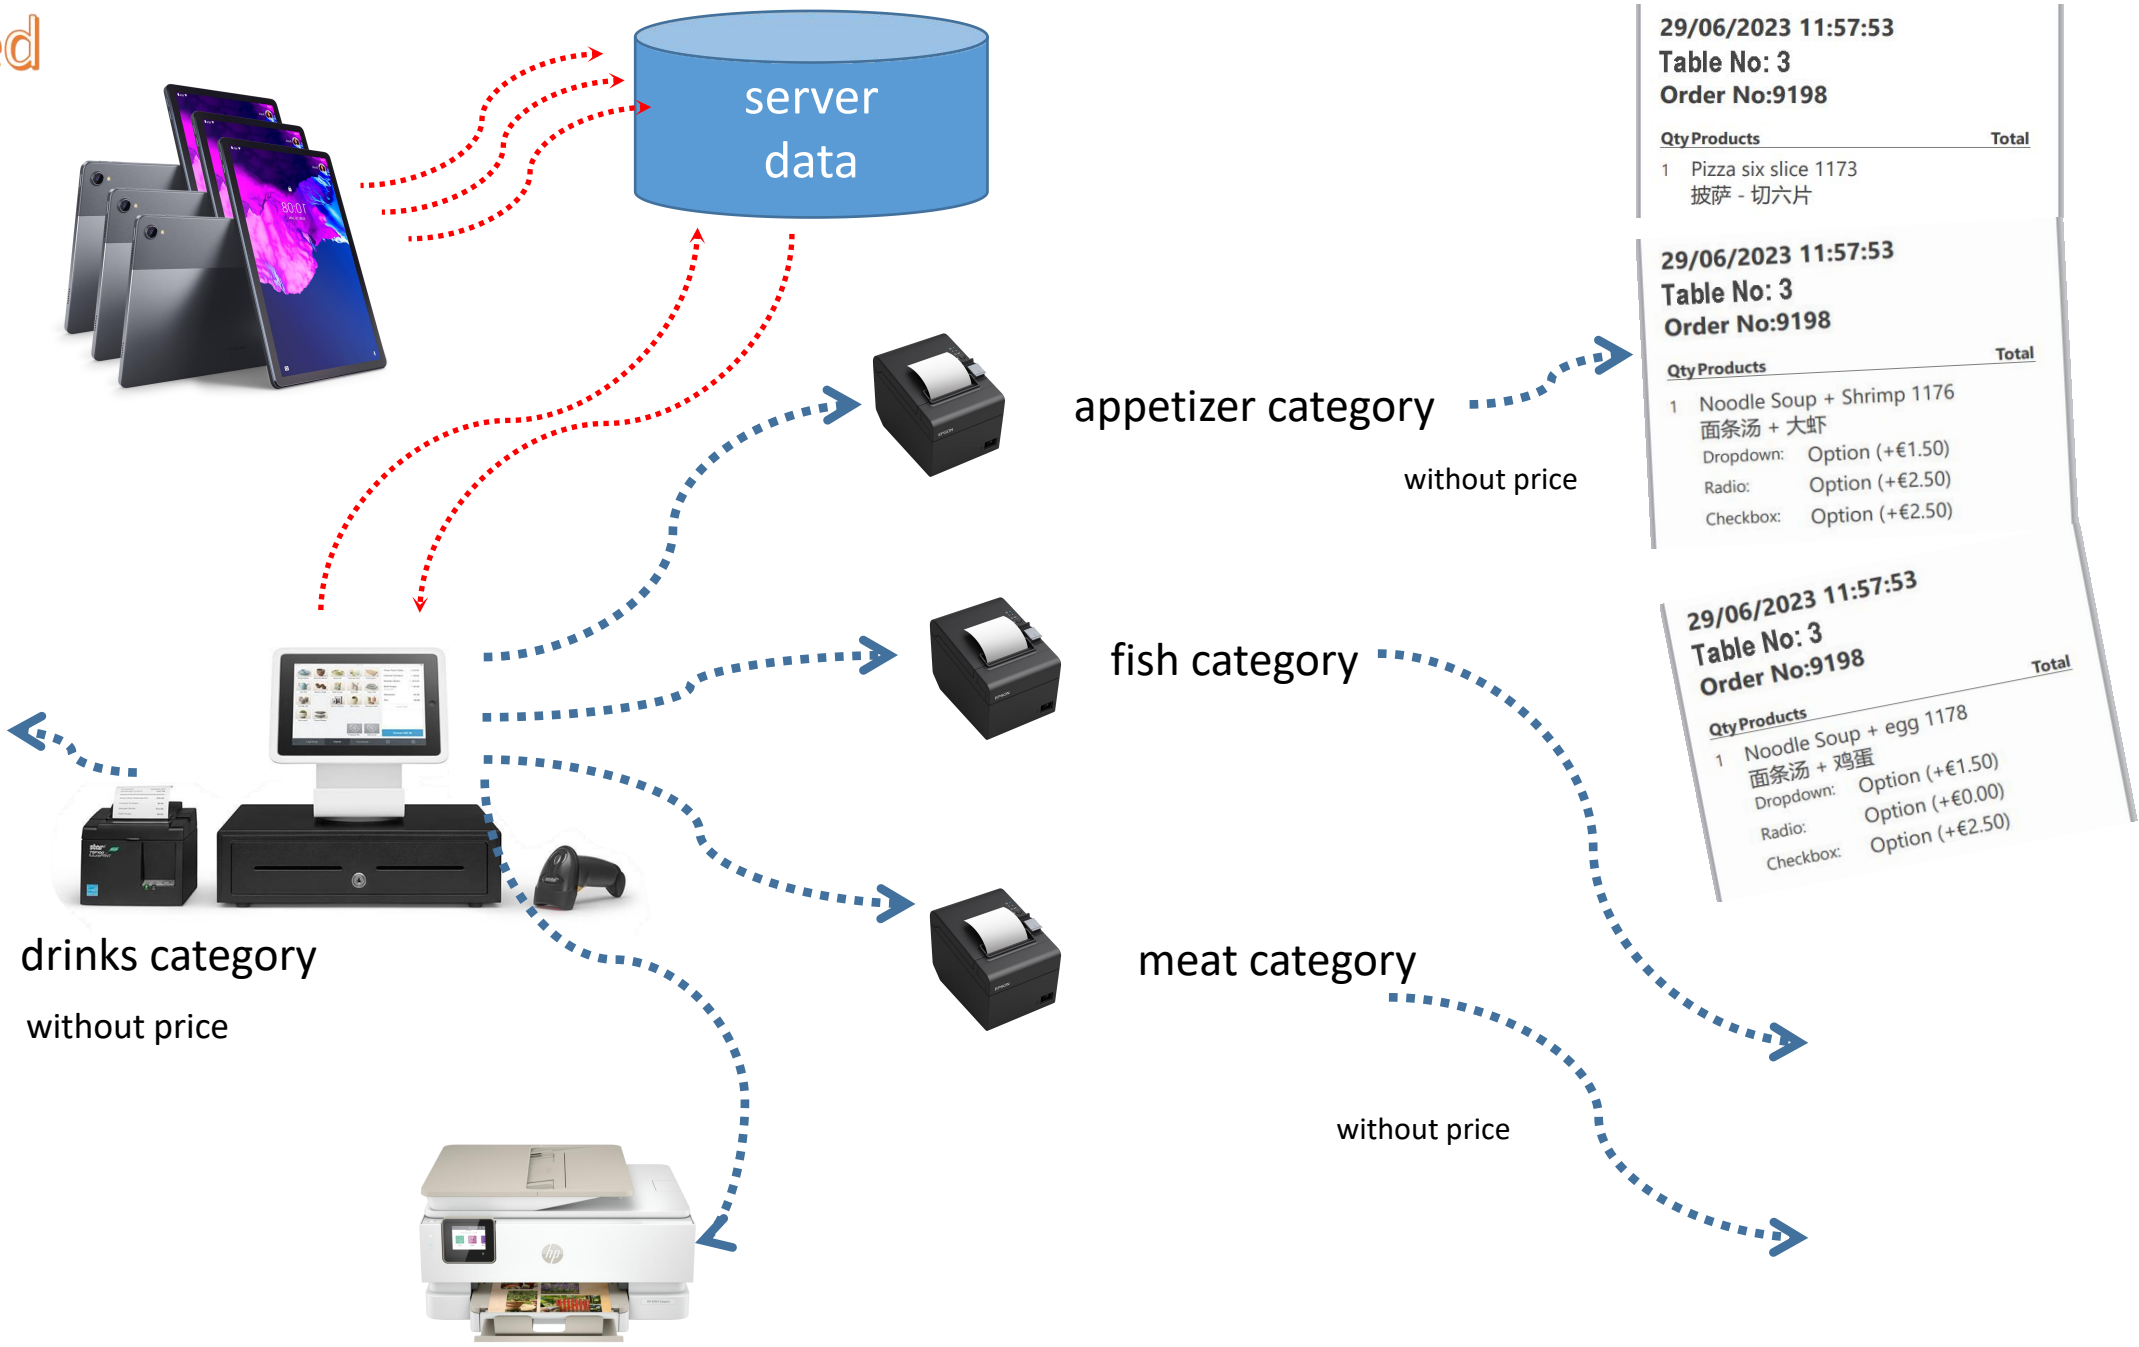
d

server data

29/06/2023 11:57:53
Table No: 3
Order No:9198

| Qty | Products | Total |
|---|---|---|
| 1 | Pizza six slice 1173 披萨 - 切六片 | |

29/06/2023 11:57:53
Table No: 3
Order No:9198

| Qty | Products | Total |
|---|---|---|
| 1 | Noodle Soup + Shrimp 1176 面条汤 + 大虾 | |
| | Dropdown: Option (+€1.50) | |
| | Radio: Option (+€2.50) | |
| | Checkbox: Option (+€2.50) | |

appetizer category

without price

fish category

29/06/2023 11:57:53
Table No: 3
Order No:9198

| Qty | Products | Total |
|---|---|---|
| 1 | Noodle Soup + egg 1178 面条汤 + 鸡蛋 | |
| | Dropdown: Option (+€1.50) | |
| | Radio: Option (+€0.00) | |
| | Checkbox: Option (+€2.50) | |

drinks category

without price

meat category

without price